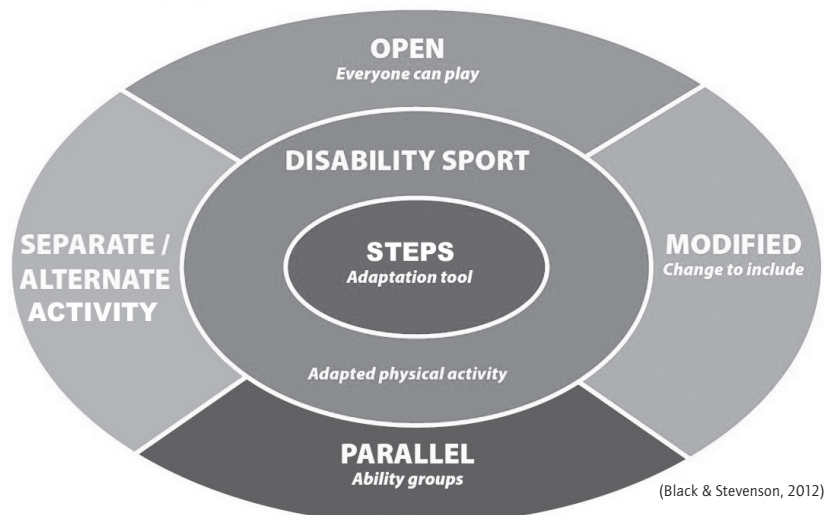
OPEN
Everyone can play

SEPARATE / ALTERNATE ACTIVITY

DISABILITY SPORT

STEPS
Adaptation tool

MODIFIED
Change to include

Adapted physical activity

PARALLEL
Ability groups

(Black & Stevenson, 2012)